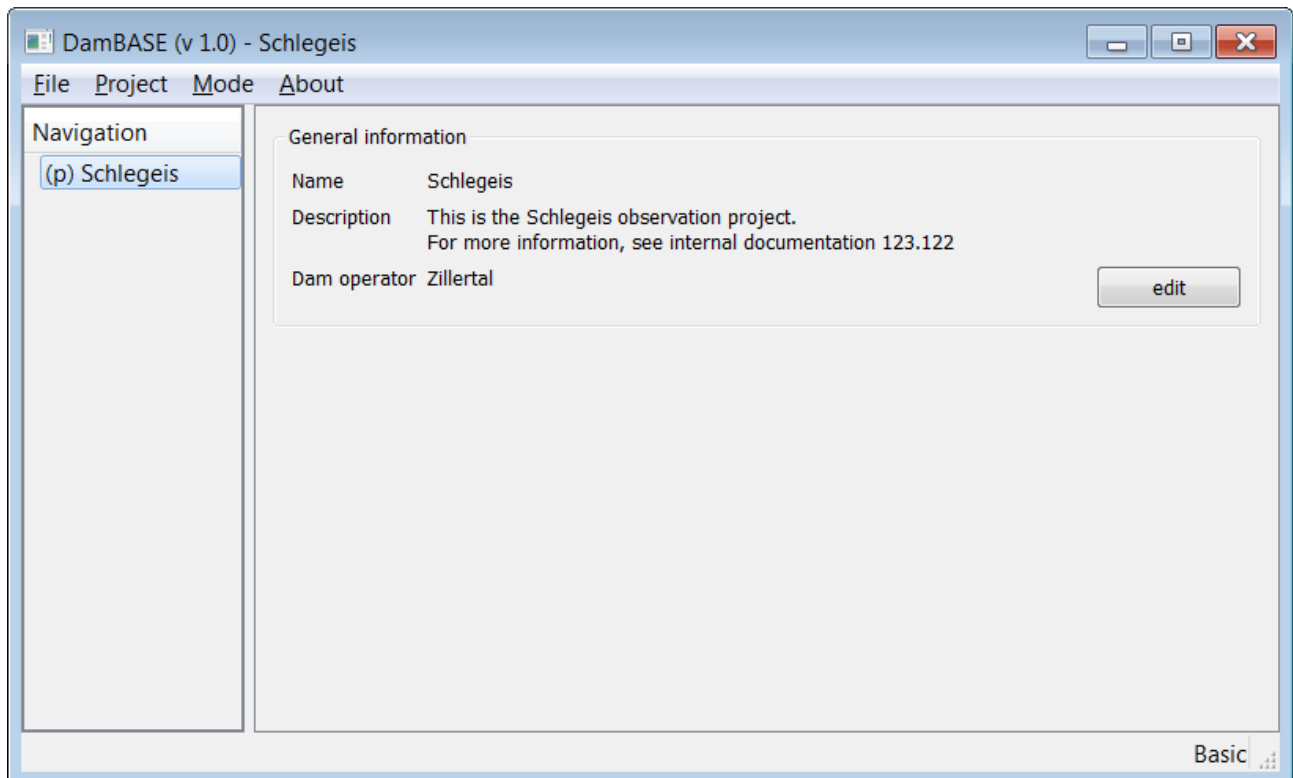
DamBASE (v 1.0) - Schlegeis

File Project Mode About

Navigation

(p) Schlegeis

General information

Name Schlegeis

Description This is the Schlegeis observation project.
For more information, see internal documentation 123.122

Dam operator Zillertal

edit

Basic